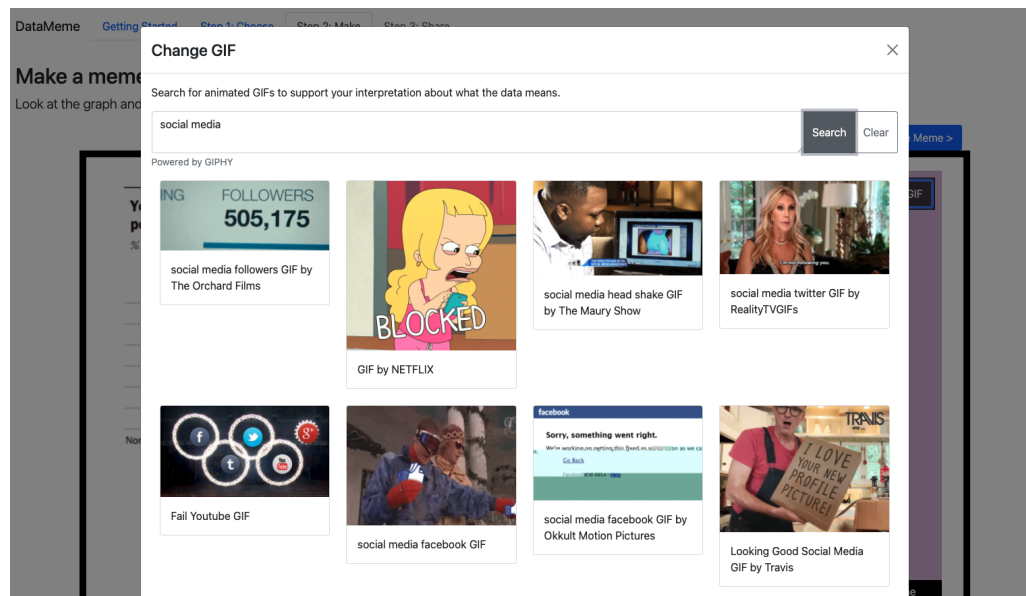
DataMeme Getting Started Step 1: Choose Step 2: Make Step 3: Share

Make a meme

Look at the graph and

Change GIF

×

Search for animated GIFs to support your interpretation about what the data means.

social media

Search Clear

Meme >

Powered by GIPHY

ING FOLLOWERS 505,175

social media followers GIF by The Orchard Films

BLOCKED

GIF by NETFLIX

social media head shake GIF by The Maury Show

social media twitter GIF by RealityTVGIFs

Fail Youtube GIF

social media facebook GIF

facebook

Sorry, something went right.

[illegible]

Go Back

social media facebook GIF by Okkult Motion Pictures

TRAVIS

I LOVE YOUR NEW PROFILE PICTURE!

Looking Good Social Media GIF by Travis